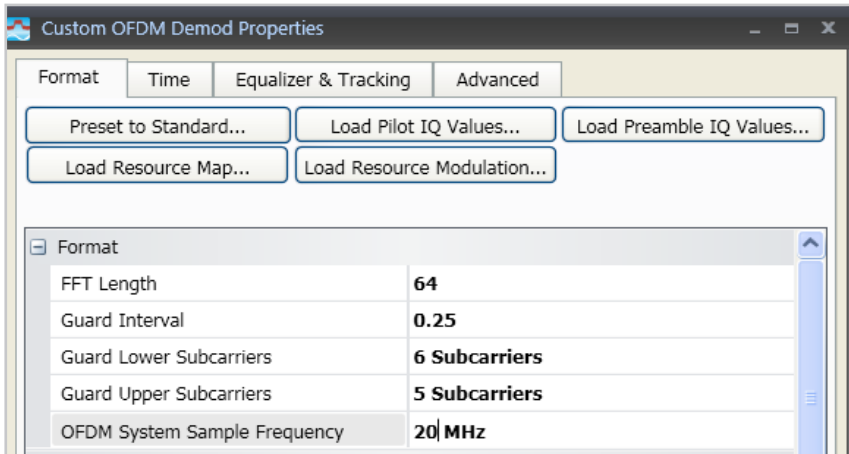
Custom OFDM Demod Properties

Format | Time | Equalizer & Tracking | Advanced

Preset to Standard... | Load Pilot IQ Values... | Load Preamble IQ Values...
Load Resource Map... | Load Resource Modulation...

Format

| | |
|---|---|
| FFT Length | 64 |
| Guard Interval | 0.25 |
| Guard Lower Subcarriers | 6 Subcarriers |
| Guard Upper Subcarriers | 5 Subcarriers |
| OFDM System Sample Frequency | 20 MHz |